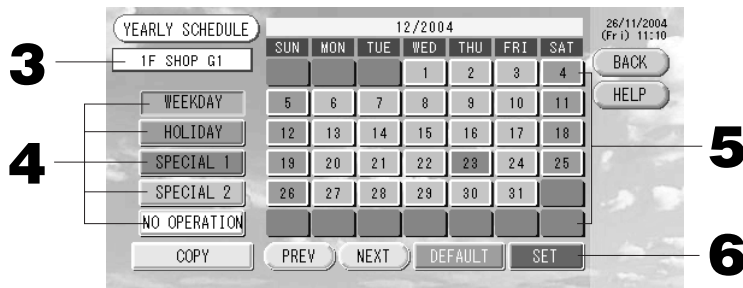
YEARLY SCHEDULE

12/2004

26/11/2004
(Fri) 11:10

3

1F SHOP G1

| SUN | MON | TUE | WED | THU | FRI | SAT |
|---|---|---|---|---|---|---|
| | | | 1 | 2 | 3 | 4 |
| 5 | 6 | 7 | 8 | 9 | 10 | 11 |
| 12 | 13 | 14 | 15 | 16 | 17 | 18 |
| 19 | 20 | 21 | 22 | 23 | 24 | 25 |
| 26 | 27 | 28 | 29 | 30 | 31 | |
| | | | | | | |

BACK

HELP

4

WEEKDAY

HOLIDAY

SPECIAL 1

SPECIAL 2

NO OPERATION

5

COPY

PREV

NEXT

DEFAULT

SET

6